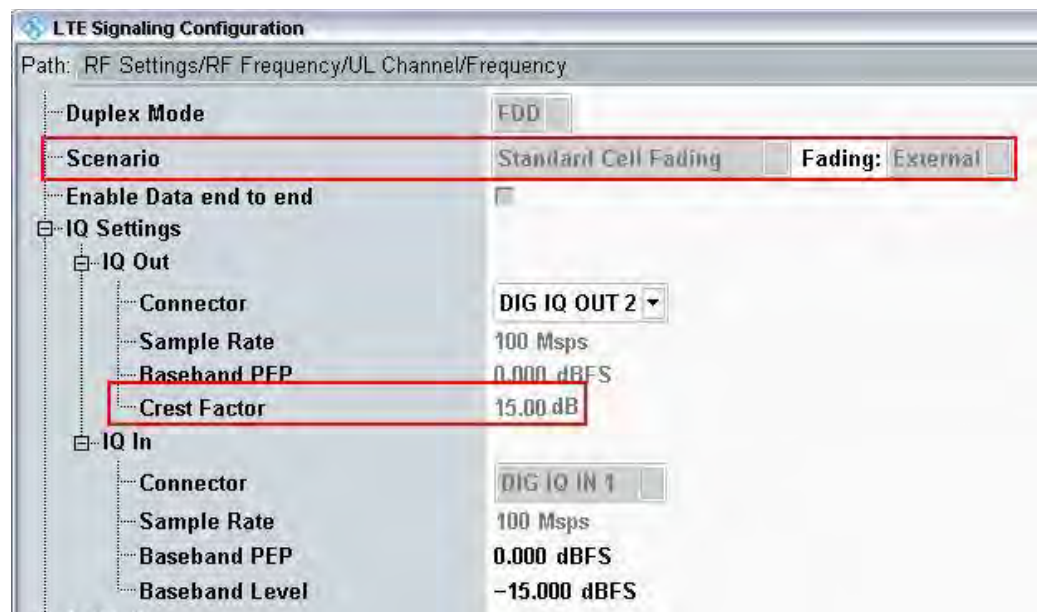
LTE Signaling Configuration

Path: RF Settings/RF Frequency/UL Channel/Frequency

| | |
|---|---|
| Duplex Mode | FDD |
| Scenario | Standard Cell Fading Fading: External |
| Enable Data end to end | |
| IQ Settings | |
| IQ Out | |
| Connector | DIG IQ OUT 2 |
| Sample Rate | 100 Msps |
| Baseband PEP | 0.000 dBFS |
| Crest Factor | 15.00 dB |
| IQ In | |
| Connector | DIG IQ IN 1 |
| Sample Rate | 100 Msps |
| Baseband PEP | 0.000 dBFS |
| Baseband Level | −15.000 dBFS |